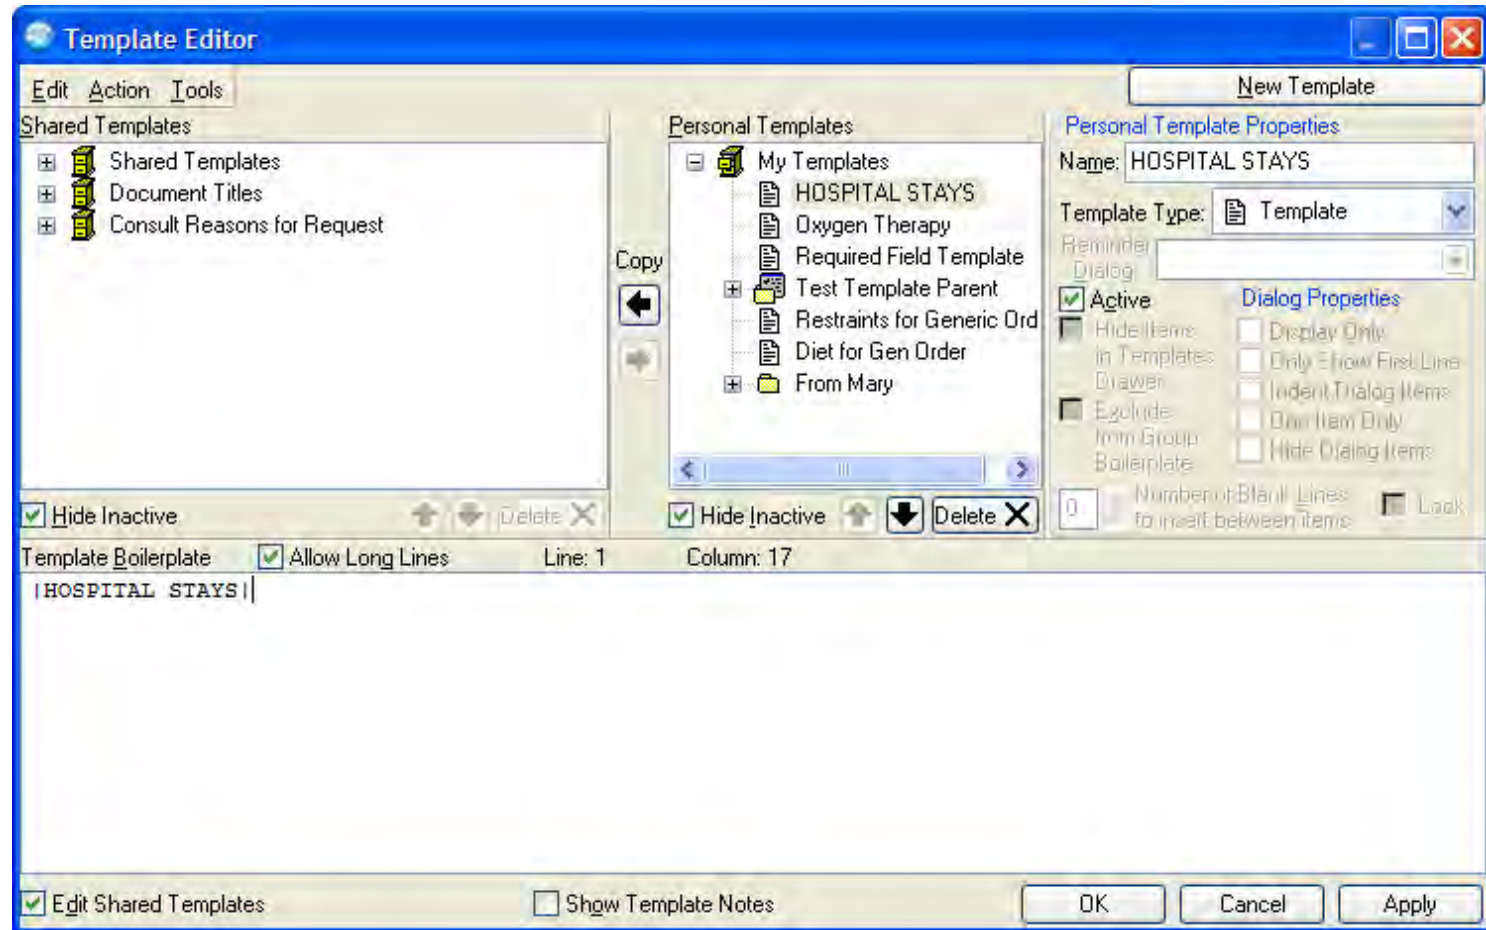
Template Editor

Edit Action Tools

New Template

Shared Templates

Shared Templates
Document Titles
Consult Reasons for Request

Copy

Personal Templates

My Templates
HOSPITAL STAYS
Oxygen Therapy
Required Field Template
Test Template Parent
Restraints for Generic Ord
Diet for Gen Order
From Mary

Personal Template Properties

Name: HOSPITAL STAYS

Template Type: Template

Reminder Dialog

Active

Dialog Properties

Hide Items in Templates Drawer

Display Only

Only Show First Line

Indent Dialog Items

One Item Only

Hide Dialog Items

Exclude from Group Boilerplate

0 Number of Blank Lines to insert between items

Lock

Hide Inactive Delete

Hide Inactive Delete

Template Boilerplate Allow Long Lines Line: 1 Column: 17

|HOSPITAL STAYS|

Edit Shared Templates Show Template Notes OK Cancel Apply